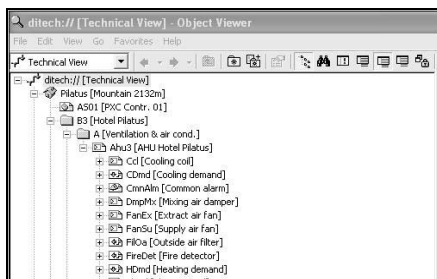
ditech:// [Technical View] - Object Viewer

File Edit View Go Favorites Help

Technical View

ditech:// [Technical View]
Pilatus [Mountain 2132m]
A501 [PXC Contr. 01]
B3 [Hotel Pilatus]
A [Ventilation & air cond.]
Ahu3 [AHU Hotel Pilatus]
Ccl [Cooling coil]
CDmd [Cooling demand]
CmnAlm [Common alarm]
DmpMx [Mixing air damper]
FanEx [Extract air fan]
FanSu [Supply air fan]
FilOa [Outside air filter]
FireDet [Fire detector]
HDmd [Heating demand]